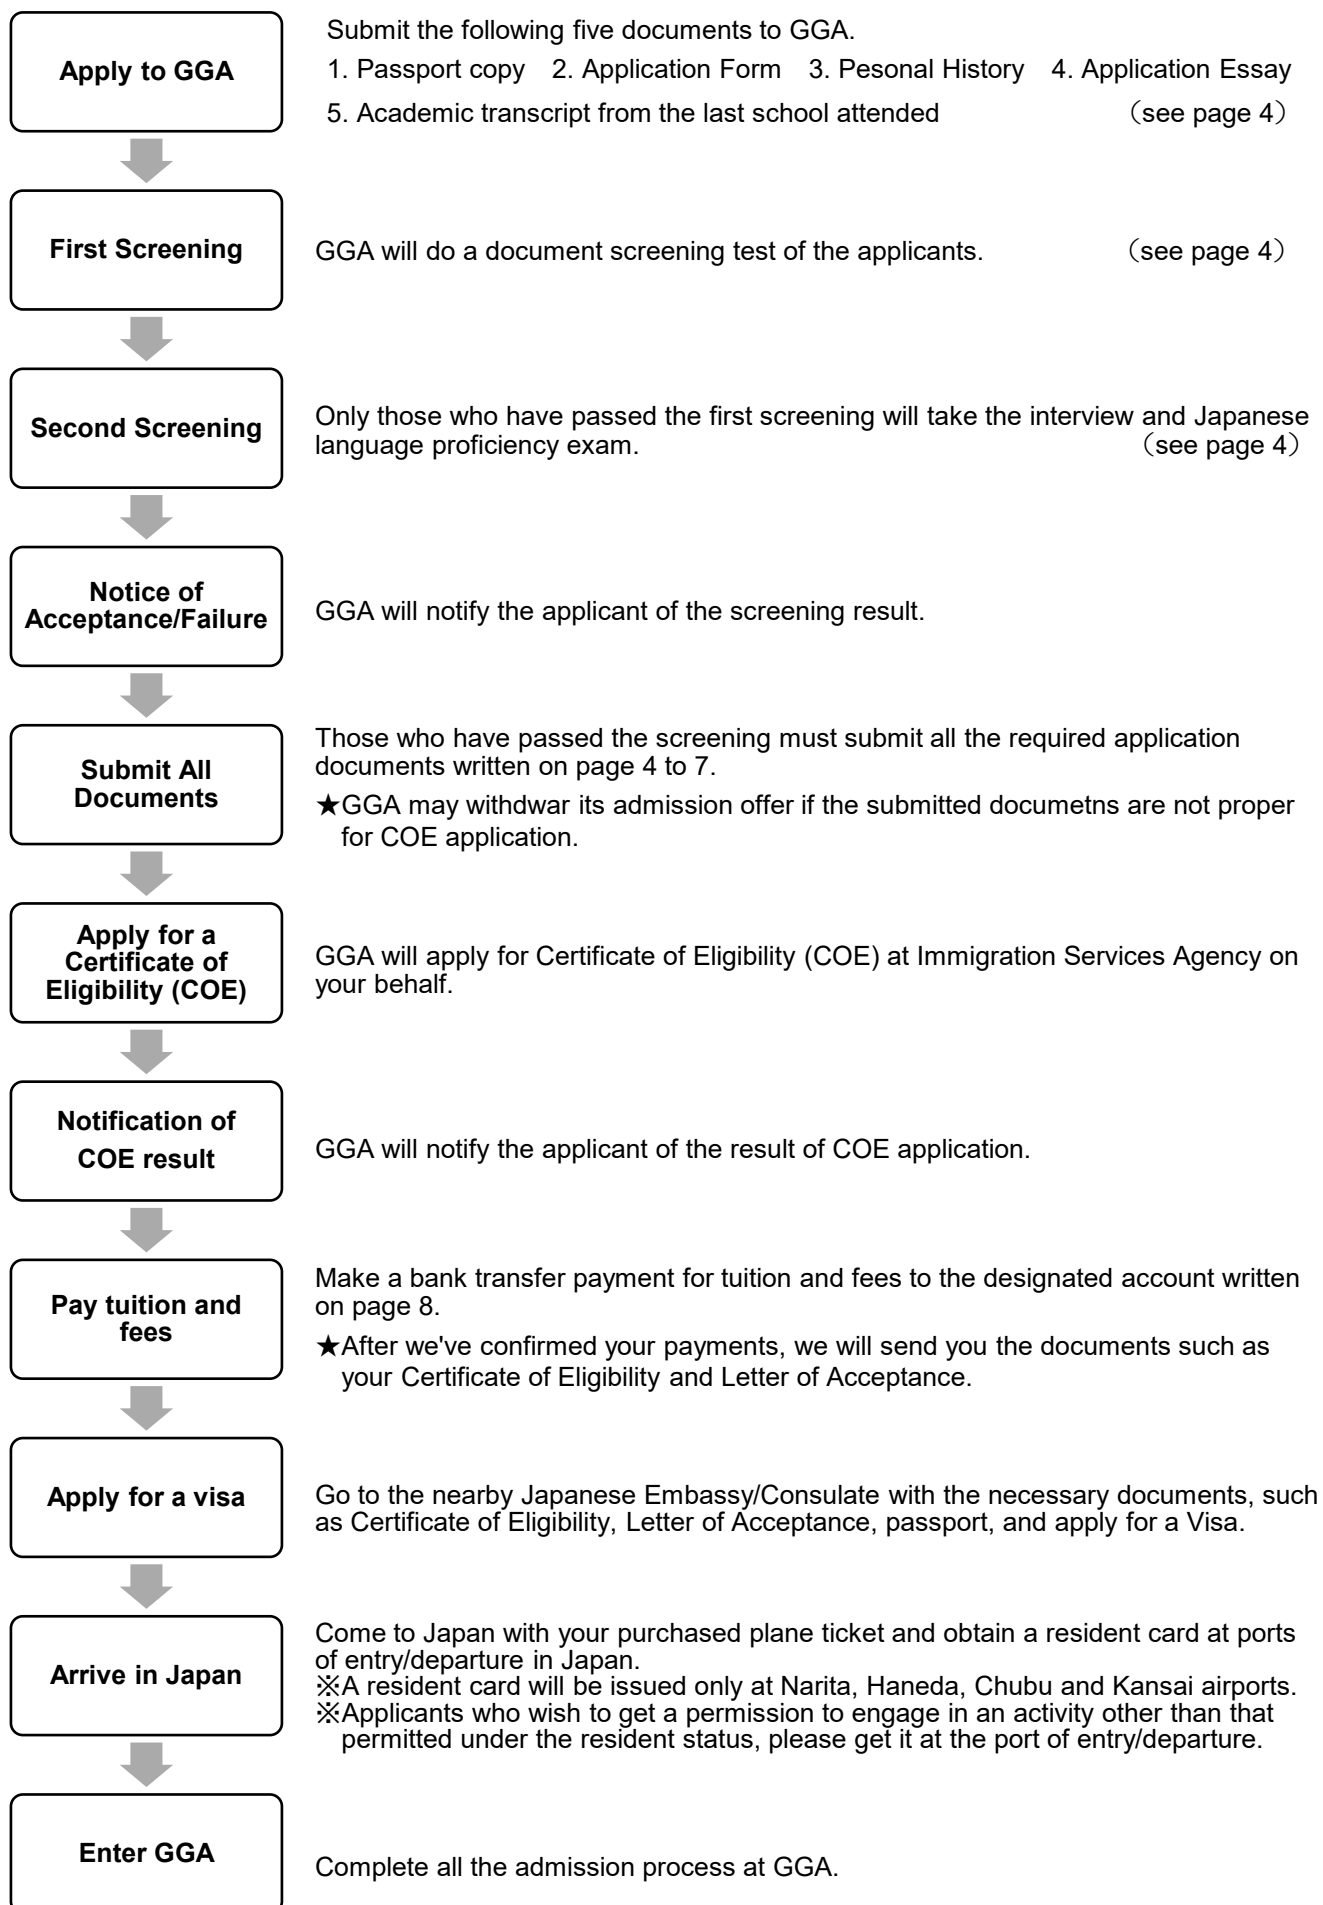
Apply to GGA

Submit the following five documents to GGA.
1. Passport copy 2. Application Form 3. Pesonal History 4. Application Essay
5. Academic transcript from the last school attended (see page 4)

First Screening

GGA will do a document screening test of the applicants. (see page 4)

Second Screening

Only those who have passed the first screening will take the interview and Japanese language proficiency exam. (see page 4)

Notice of Acceptance/Failure

GGA will notify the applicant of the screening result.

Submit All Documents

Those who have passed the screening must submit all the required application documents written on page 4 to 7.
★GGA may withdwar its admission offer if the submitted documetns are not proper for COE application.

Apply for a Certificate of Eligibility (COE)

GGA will apply for Certificate of Eligibility (COE) at Immigration Services Agency on your behalf.

Notification of COE result

GGA will notify the applicant of the result of COE application.

Pay tuition and fees

Make a bank transfer payment for tuition and fees to the designated account written on page 8.
★After we've confirmed your payments, we will send you the documents such as your Certificate of Eligibility and Letter of Acceptance.

Apply for a visa

Go to the nearby Japanese Embassy/Consulate with the necessary documents, such as Certificate of Eligibility, Letter of Acceptance, passport, and apply for a Visa.

Arrive in Japan

Come to Japan with your purchased plane ticket and obtain a resident card at ports of entry/departure in Japan.
※A resident card will be issued only at Narita, Haneda, Chubu and Kansai airports.
※Applicants who wish to get a permission to engage in an activity other than that permitted under the resident status, please get it at the port of entry/departure.

Enter GGA

Complete all the admission process at GGA.